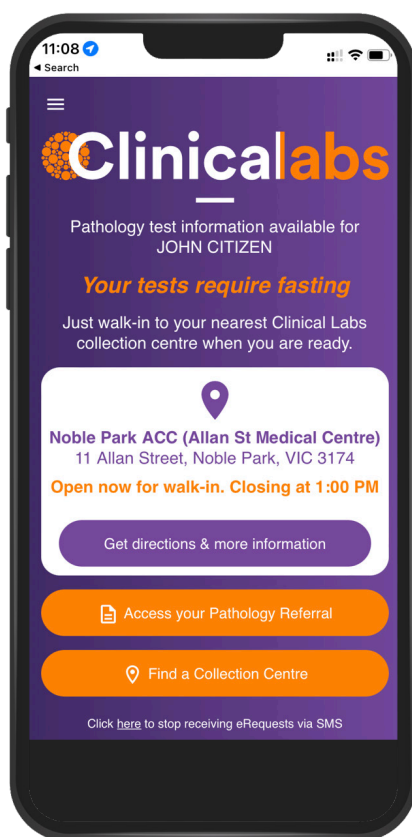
11:08
◂ Search

Clinicallabs

Pathology test information available for JOHN CITIZEN

Your tests require fasting

Just walk-in to your nearest Clinical Labs collection centre when you are ready.

Noble Park ACC (Allan St Medical Centre)
11 Allan Street, Noble Park, VIC 3174

Open now for walk-in. Closing at 1:00 PM

Get directions & more information

Access your Pathology Referral

Find a Collection Centre

Click here to stop receiving eRequests via SMS